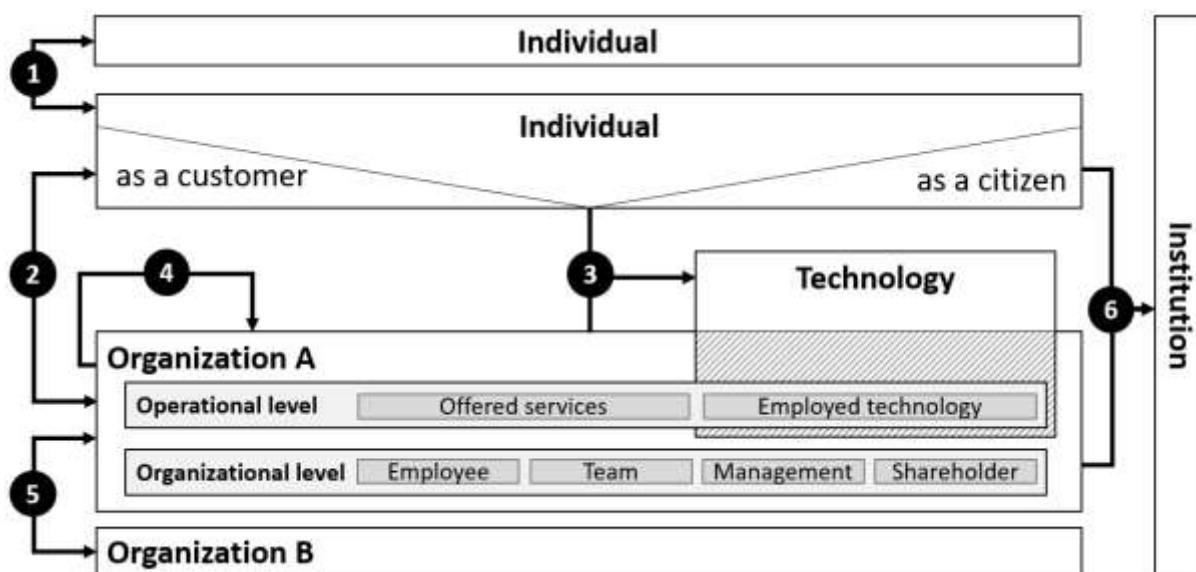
Individual

1

Individual

as a customer

as a citizen

2

4

3

Technology

6

Institution

Organization A

Operational level | Offered services | Employed technology

Organizational level | Employee | Team | Management | Shareholder

5

Organization B